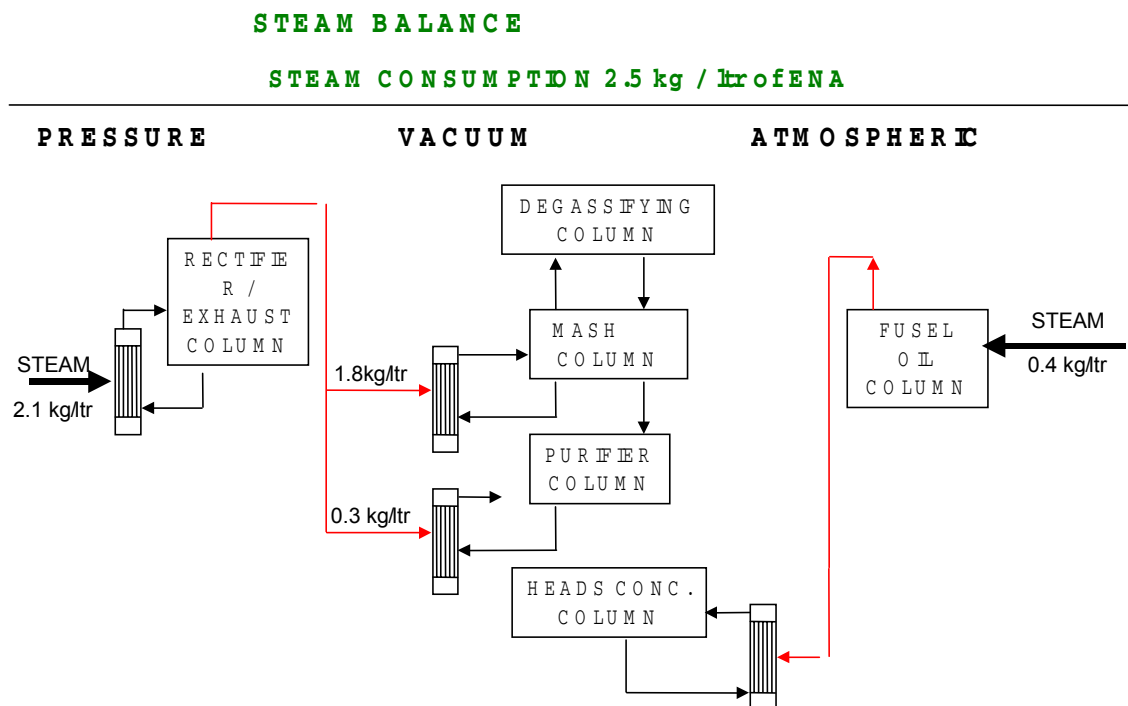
STEAM BALANCE

STEAM CONSUMPTION 2.5 kg / ltrofENA

PRESSURE

VACUUM

ATMOSPHERIC

DEGASSIFYING COLUMN

RECTIFIER / EXHAUST COLUMN

MASH COLUMN

FUSEL OIL COLUMN

STEAM

0.4 kg/ltr

STEAM

2.1 kg/ltr

1.8kg/ltr

PURIFIER COLUMN

0.3 kg/ltr

HEADS CONC. COLUMN